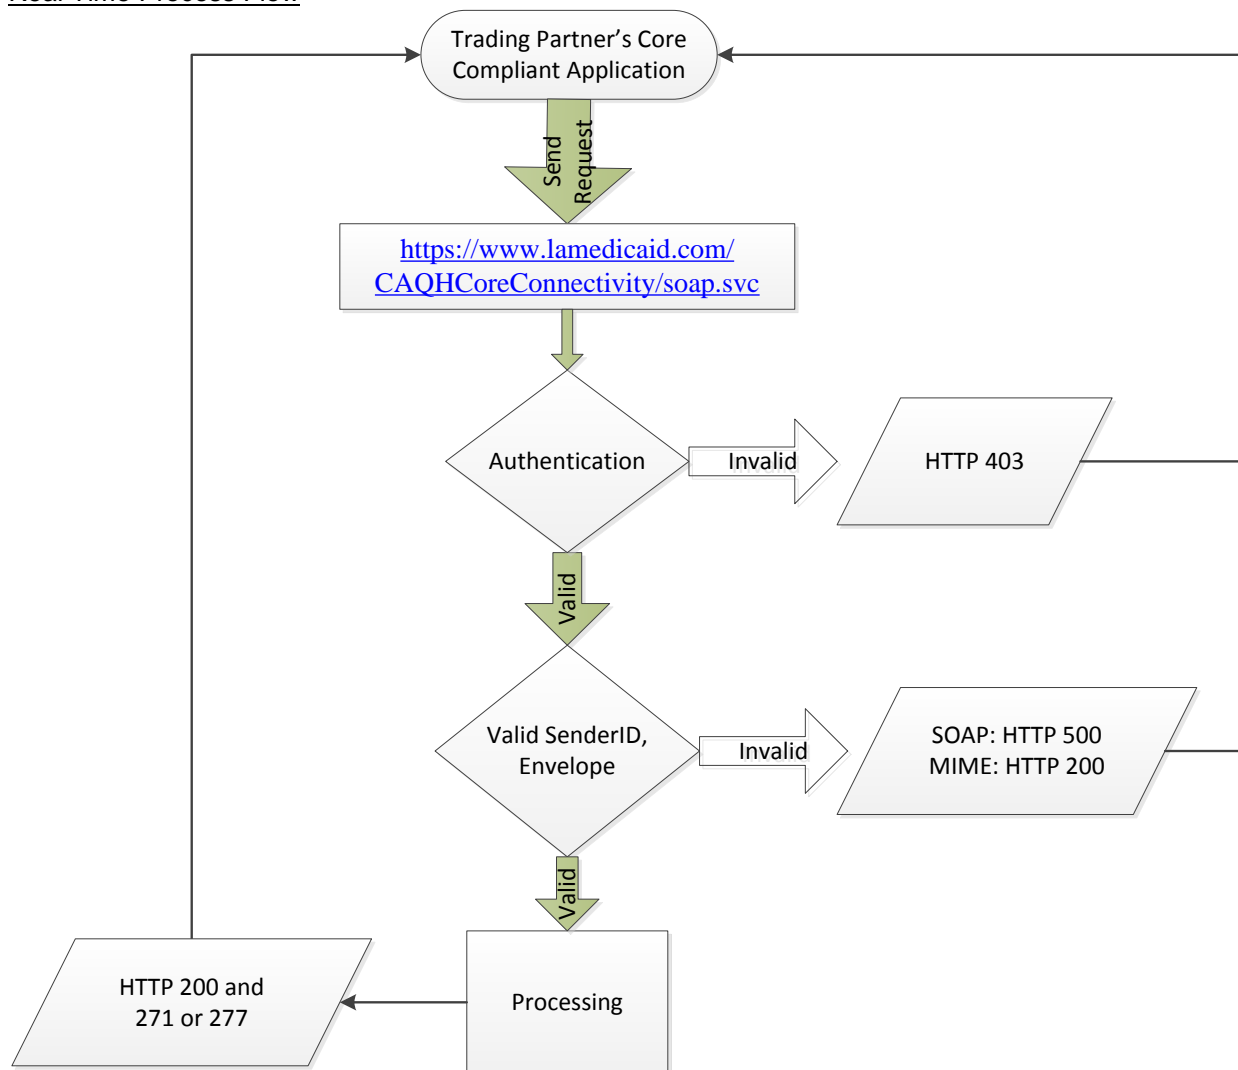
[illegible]

Trading Partner's Core Compliant Application

Send Request

https://www.lamedicaid.com/CAQHCoreConnectivity/soap.svc

Authentication

Invalid

HTTP 403

Valid

Valid SenderID, Envelope

Invalid

SOAP: HTTP 500
MIME: HTTP 200

Valid

Processing

HTTP 200 and 271 or 277